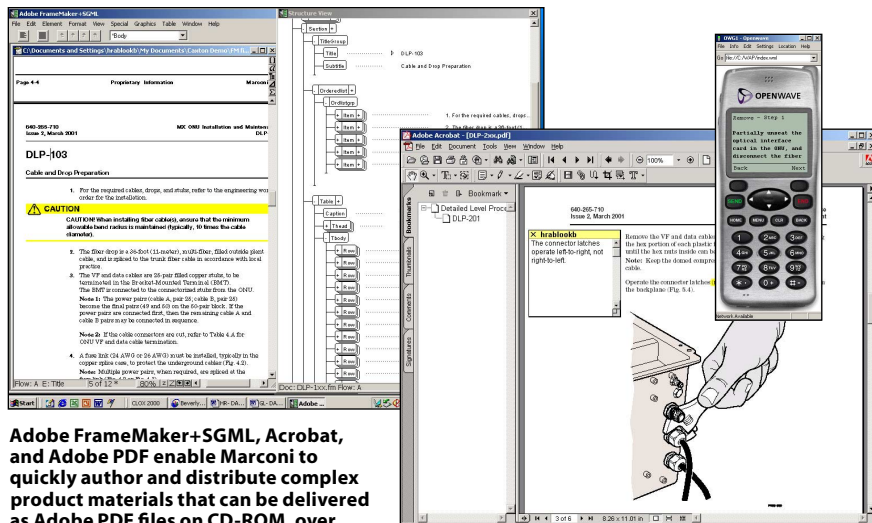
Adobe FrameMaker+SGML
File Edit Element Format View Special Graphics Table Window Help
¶Body
C:\Documents and Settings\hrablookb\My Documents\Caxton Demo\FM E...
Page 4-4 Proprietary Information Marconi
640-255-710 Issue 2, March 2001
MX ONU Installation and Maintenance DLP
DLP-103
Cable and Drop Preparation
1. For the required cables, drops, and stubs, refer to the engineering work order for the installation.
CAUTION
CAUTION! When installing fiber cables), ensure that the minimum allowable bend radius is maintained (typically, 10 times the cable diameter).
2. The fiber drop is a 36-foot (11-meter), multi-fiber, filled outside plant cable, and is spliced to the trunk fiber cable in accordance with local practice.
3. The VF and data cables are 25-pair filled copper stubs, to be terminated in the Bracket-Mounted Terminal (BMT). The BMT is connected to the connectorized stubs from the ONU.
Note 1: The power pairs (cable A, pair 25; cable B, pair 25) become the final pairs (49 and 50) on the 50-pair block. If the power pairs are connected first, then the remaining cable A and cable B pairs may be connected in sequence.
Note 2: If the cable connectors are cut, refer to Table 4.A for ONU VF and data cable termination.
4. A fuse link (24 AWG or 26 AWG) must be installed, typically in the copper splice case, to protect the underground cables (Fig. 4.2).
Note: Multiple power pairs, when required, are spliced at the
Flow: A E: Title 5 of 12 80%
Structure View
Section
TitleGroup
Title
DLP-103
Subtitle
Cable and Drop Preparation
OrderedList
OrdListgrp
Item
1. For the required cables, drops...
Item
Item
Item
Item
Table
Caption
Thead
Tbody
Row
Row
Row
Row
Row
Row
Row
Row
Row
Doc: DLP-1xx.fm Flow: A
Start CLOX 2000 Beverly... HR- DA... SL- DA... Adobe ...
Adobe Acrobat - [DLP-2xx.pdf]
File Edit Document Tools View Window Help
100%
Bookmark
Detailed Level Proc
DLP-201
Bookmarks Thumbnails Comments Signatures
640-255-710 Issue 2, March 2001
hrablookb
The connector latches operate left-to-right, not right-to-left.
Remove the VF and data cables the hex portion of each plastic until the hex nuts inside can be
Note: Keep the domed compre cable.
Operate the connector latches the backplane (Fig. 5.4).
3 of 6 8.26 x 11.01 in
OWG1 - Openwave
File Info Edit Settings Location Help
Go file://C:\WAP\index.wml
OPENWAVE
Remove - Step 1
Partially unseat the optical interface card in the ONU, and disconnect the fiber
Back Next
SEND END
HOME MENU CLR BACK
Network Available
Adobe FrameMaker+SGML, Acrobat, and Adobe PDF enable Marconi to quickly author and distribute complex product materials that can be delivered as Adobe PDF files on CD-ROM, over